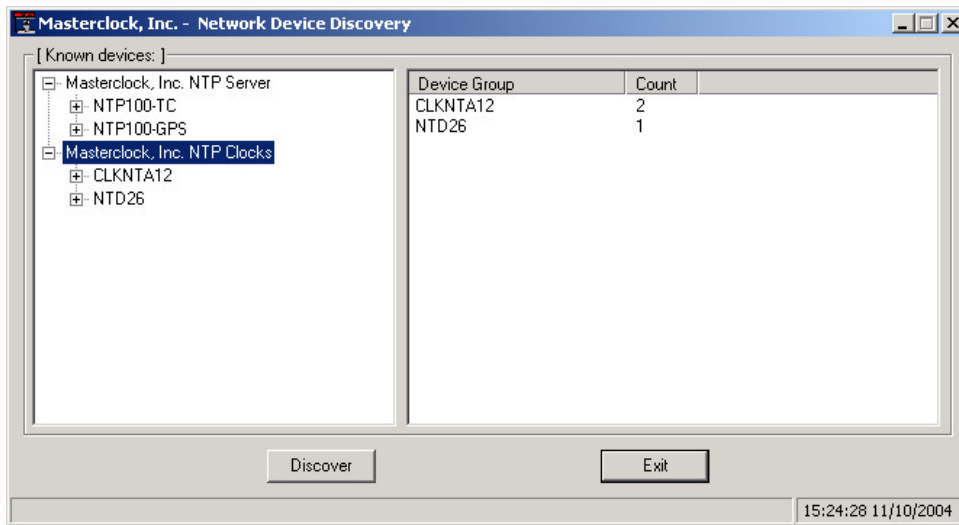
Masterclock, Inc. - Network Device Discovery

[ Known devices: ]

Masterclock, Inc. NTP Server
NTP100-TC
NTP100-GPS
Masterclock, Inc. NTP Clocks
CLKNTA12
NTD26

| Device Group | Count |
|---|---|
| CLKNTA12 | 2 |
| NTD26 | 1 |

Discover

Exit

15:24:28 11/10/2004